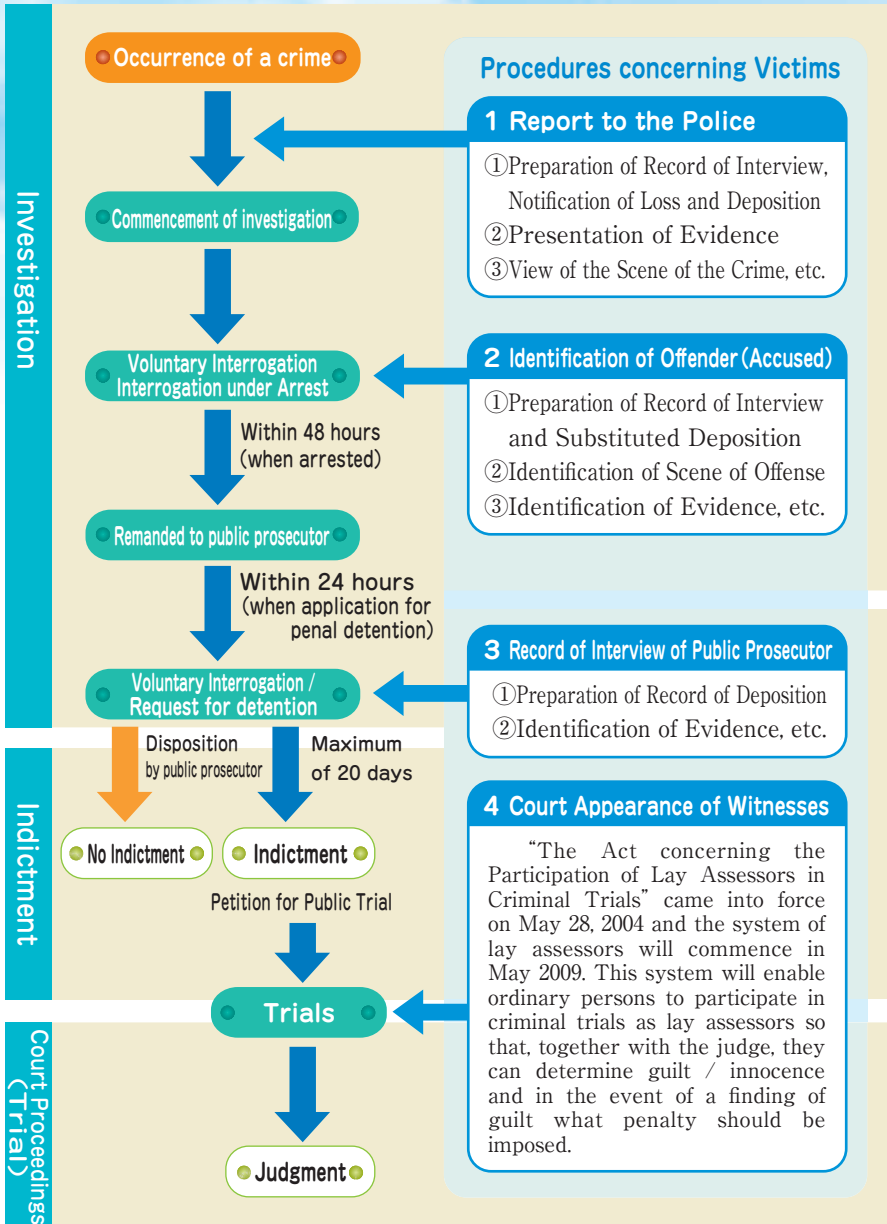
Investigation

Occurrence of a crime

Commencement of investigation

Voluntary Interrogation
Interrogation under Arrest

Within 48 hours (when arrested)

Remanded to public prosecutor

Within 24 hours (when application for penal detention)

Voluntary Interrogation / Request for detention

Indictment

Disposition by public prosecutor

Maximum of 20 days

No Indictment

Indictment

Petition for Public Trial

Court Proceedings (Trial)

Trials

Judgment

Procedures concerning Victims

1 Report to the Police

①Preparation of Record of Interview, Notification of Loss and Deposition
②Presentation of Evidence
③View of the Scene of the Crime, etc.

2 Identification of Offender (Accused)

①Preparation of Record of Interview and Substituted Deposition
②Identification of Scene of Offense
③Identification of Evidence, etc.

3 Record of Interview of Public Prosecutor

①Preparation of Record of Deposition
②Identification of Evidence, etc.

4 Court Appearance of Witnesses

"The Act concerning the Participation of Lay Assessors in Criminal Trials" came into force on May 28, 2004 and the system of lay assessors will commence in May 2009. This system will enable ordinary persons to participate in criminal trials as lay assessors so that, together with the judge, they can determine guilt / innocence and in the event of a finding of guilt what penalty should be imposed.